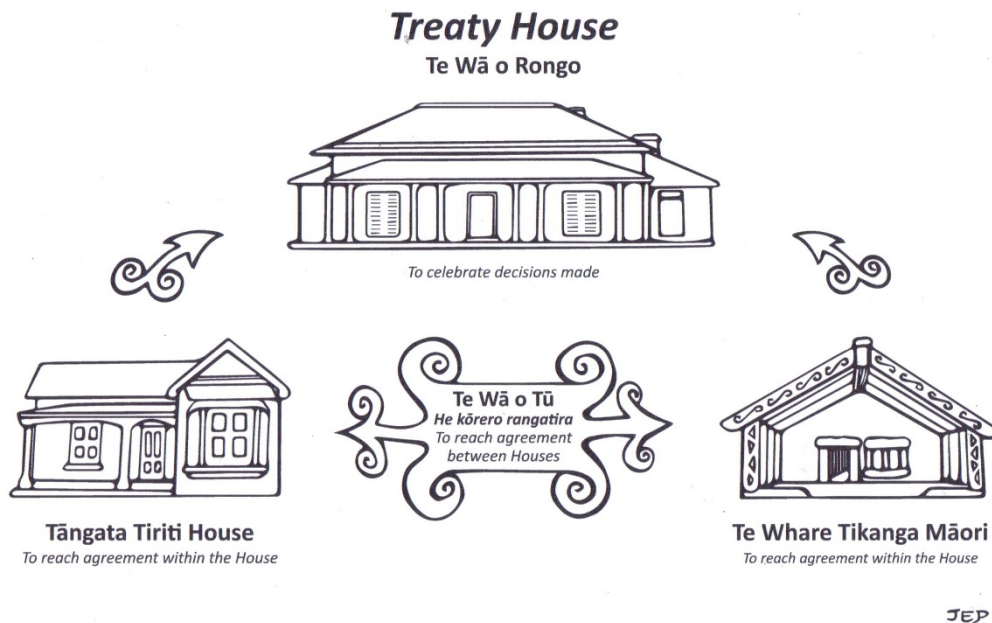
Treaty House
Te Wā o Rongo

To celebrate decisions made

Te Wā o Tū
He kōrero rangatira
To reach agreement between Houses

Tāngata Tiriti House
To reach agreement within the House

Te Whare Tikanga Māori
To reach agreement within the House

JEP